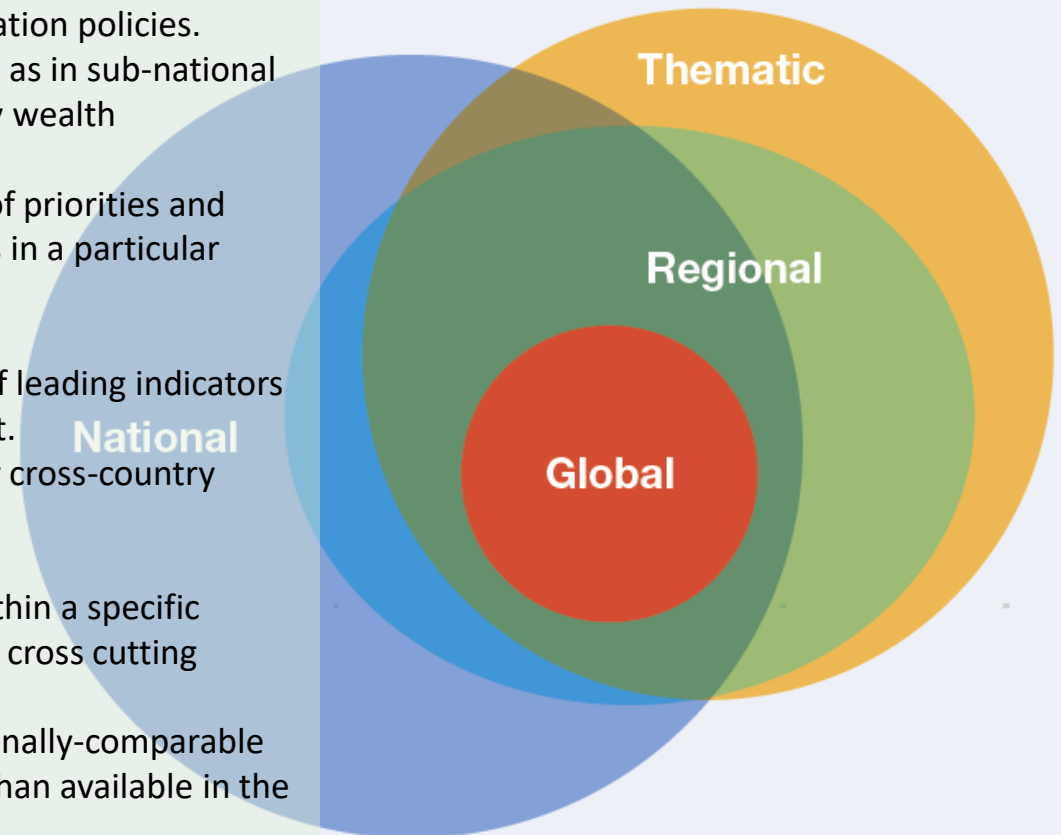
ation policies.
as in sub-national
wealth

of priorities and
in a particular

f leading indicators
t.
cross-country

thin a specific
cross cutting

nally-comparable
han available in the

Thematic

Regional

National

Global